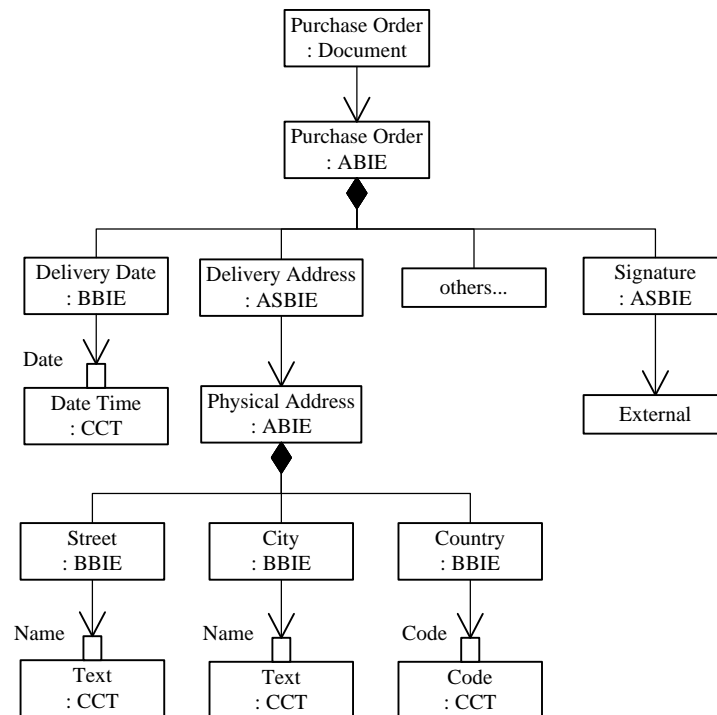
Purchase Order
: Document

Purchase Order
: ABIE

Delivery Date
: BBIE

Delivery Address
: ASBIE

others...

Signature
: ASBIE

Date

Date Time
: CCT

Physical Address
: ABIE

External

Street
: BBIE

City
: BBIE

Country
: BBIE

Name

Text
: CCT

Name

Text
: CCT

Code

Code
: CCT